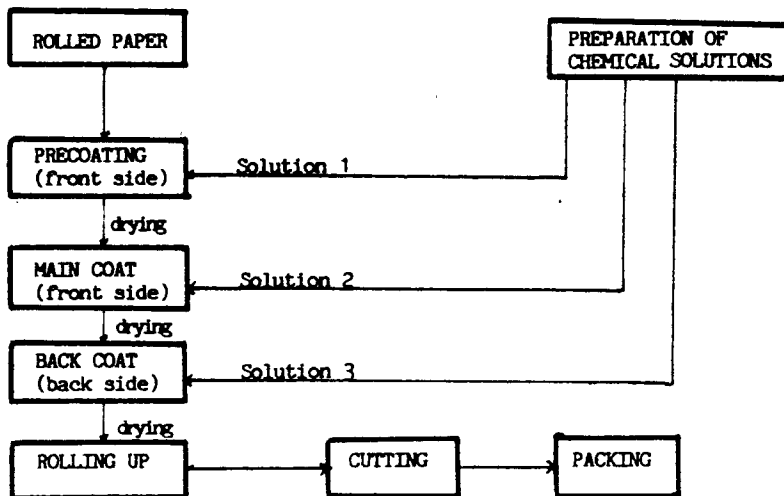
ROLLED PAPER

PREPARATION OF CHEMICAL SOLUTIONS

PRECOATING (front side)

Solution 1

drying

MAIN COAT (front side)

Solution 2

drying

BACK COAT (back side)

Solution 3

drying

ROLLING UP

CUTTING

PACKING